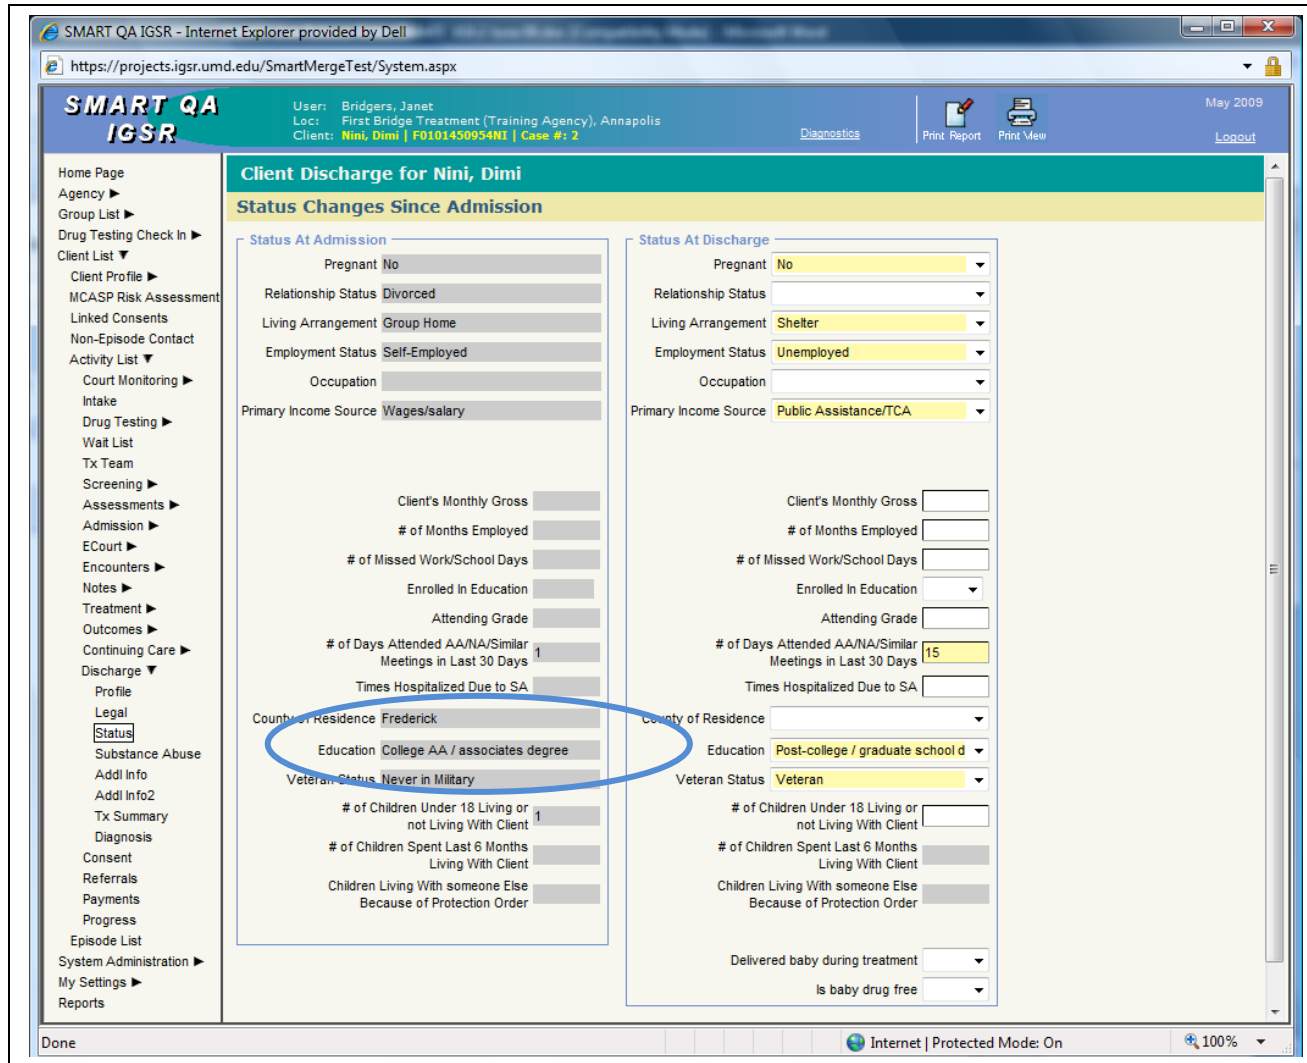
SMART QA IGSR - Internet Explorer provided by Dell

https://projects.igsr.umd.edu/SmartMergeTest/System.aspx

SMART QA IGSR

User: Bridgers, Janet
Loc: First Bridge Treatment (Training Agency), Annapolis
Client: Nini, Dimi | F0101450954NI | Case #: 2

Diagnostics

Print Report Print View

May 2009

Logout

Home Page
Agency ▶
Group List ▶
Drug Testing Check In ▶
Client List ▼
Client Profile ▶
MCASP Risk Assessment
Linked Consents
Non-Episode Contact
Activity List ▼
Court Monitoring ▶
Intake
Drug Testing ▶
Wait List
Tx Team
Screening ▶
Assessments ▶
Admission ▶
ECourt ▶
Encounters ▶
Notes ▶
Treatment ▶
Outcomes ▶
Continuing Care ▶
Discharge ▼
Profile
Legal
Status
Substance Abuse
Addl Info
Addl Info2
Tx Summary
Diagnosis
Consent
Referrals
Payments
Progress
Episode List
System Administration ▶
My Settings ▶
Reports

Client Discharge for Nini, Dimi

Status Changes Since Admission

Status At Admission

Pregnant No
Relationship Status Divorced
Living Arrangement Group Home
Employment Status Self-Employed
Occupation
Primary Income Source Wages/salary
Client's Monthly Gross
# of Months Employed
# of Missed Work/School Days
Enrolled In Education
Attending Grade
# of Days Attended AA/NA/Similar Meetings in Last 30 Days 1
Times Hospitalized Due to SA
County of Residence Frederick
Education College AA / associates degree
Veteran Status Never in Military
# of Children Under 18 Living or not Living With Client 1
# of Children Spent Last 6 Months Living With Client
Children Living With someone Else Because of Protection Order

Status At Discharge

Pregnant No
Relationship Status
Living Arrangement Shelter
Employment Status Unemployed
Occupation
Primary Income Source Public Assistance/TCA
Client's Monthly Gross
# of Months Employed
# of Missed Work/School Days
Enrolled In Education
Attending Grade
# of Days Attended AA/NA/Similar Meetings in Last 30 Days 15
Times Hospitalized Due to SA
County of Residence
Education Post-college / graduate school d
Veteran Status Veteran
# of Children Under 18 Living or not Living With Client
# of Children Spent Last 6 Months Living With Client
Children Living With someone Else Because of Protection Order
Delivered baby during treatment
Is baby drug free

Done

Internet | Protected Mode: On

100%